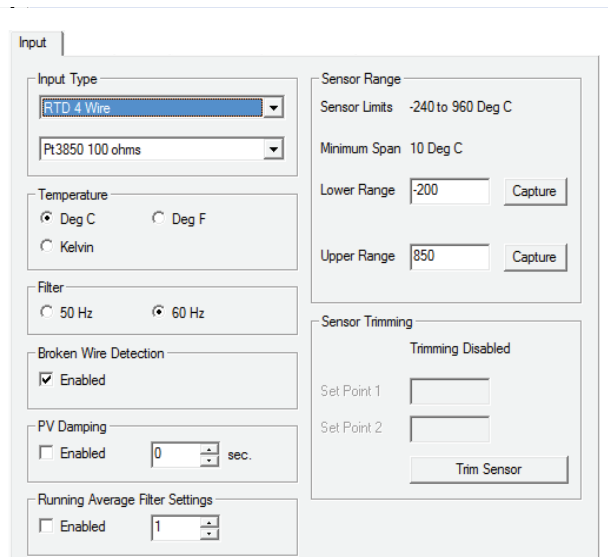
Input

Input Type

RTD 4 Wire

Pt3850 100 ohms

Temperature

Deg C

Deg F

Kelvin

Filter

50 Hz

60 Hz

Broken Wire Detection

Enabled

PV Damping

Enabled

0

sec.

Running Average Filter Settings

Enabled

1

Sensor Range

Sensor Limits -240 to 960 Deg C

Minimum Span 10 Deg C

Lower Range -200 Capture

Upper Range 850 Capture

Sensor Trimming

Trimming Disabled

Set Point 1

Set Point 2

Trim Sensor